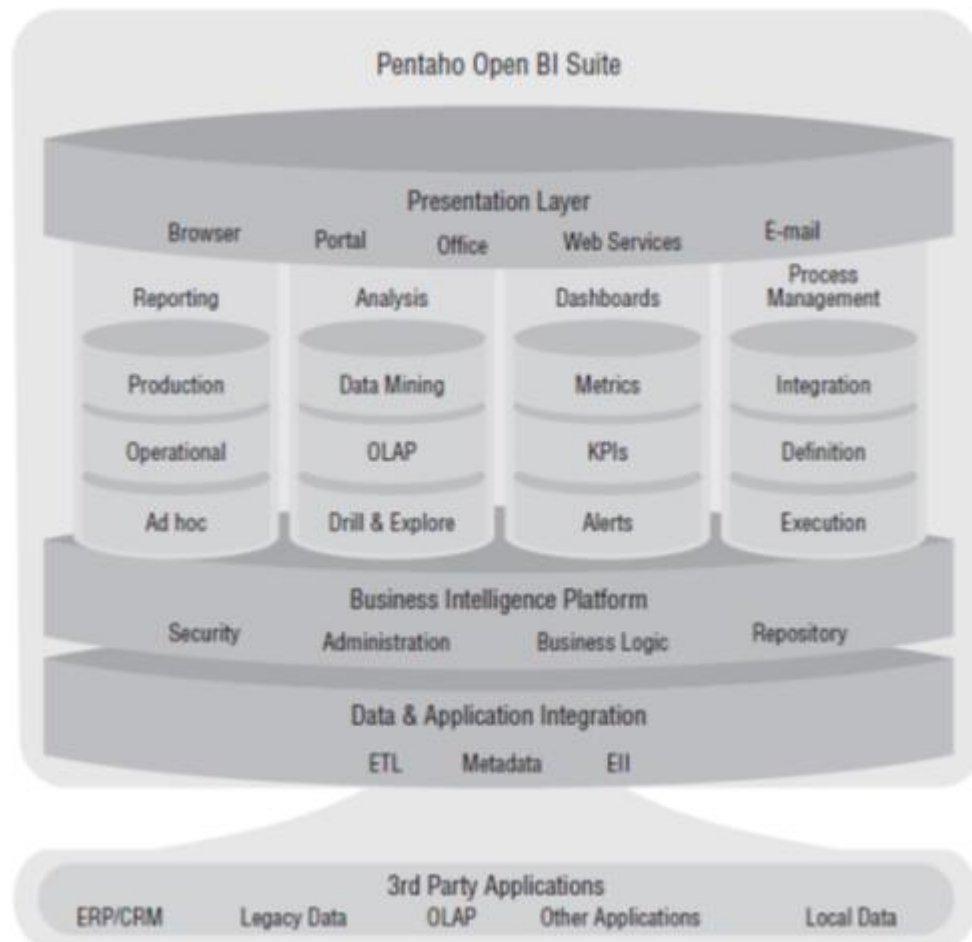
Pentaho Open BI Suite

Presentation Layer

Browser Portal Office Web Services E-mail

Reporting

Production

Operational

Ad hoc

Analysis

Data Mining

OLAP

Drill & Explore

Dashboards

Metrics

KPIs

Alerts

Process Management

Integration

Definition

Execution

Business Intelligence Platform

Security Administration Business Logic Repository

Data & Application Integration

ETL Metadata EII

3rd Party Applications

ERP/CRM Legacy Data OLAP Other Applications Local Data